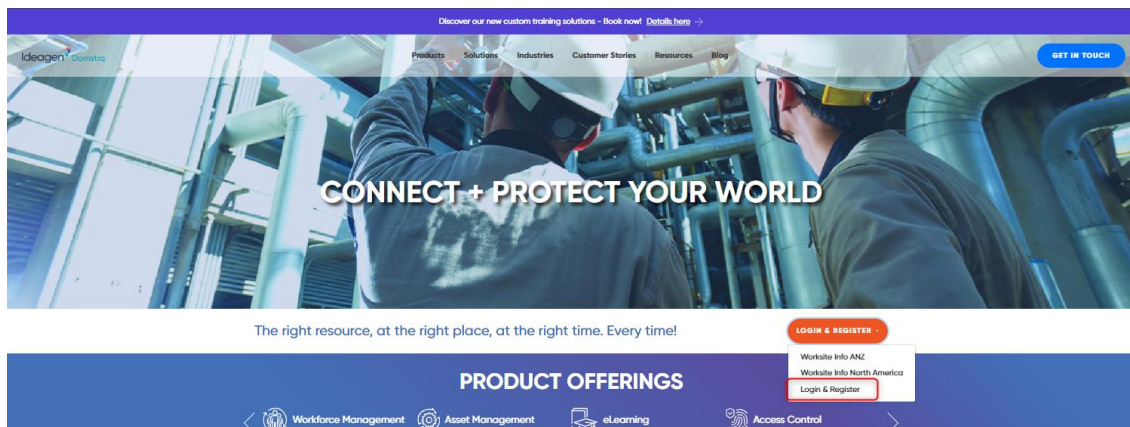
Discover our new custom training solutions – Book now! Details here →

Ideagen Damstra

Products Solutions Industries Customer Stories Resources Blog

GET IN TOUCH

CONNECT + PROTECT YOUR WORLD

The right resource, at the right place, at the right time. Every time!

LOGIN & REGISTER

Worksite Info ANZ
Worksite Info North America
Login & Register

PRODUCT OFFERINGS

Workforce Management Asset Management eLearning Access Control